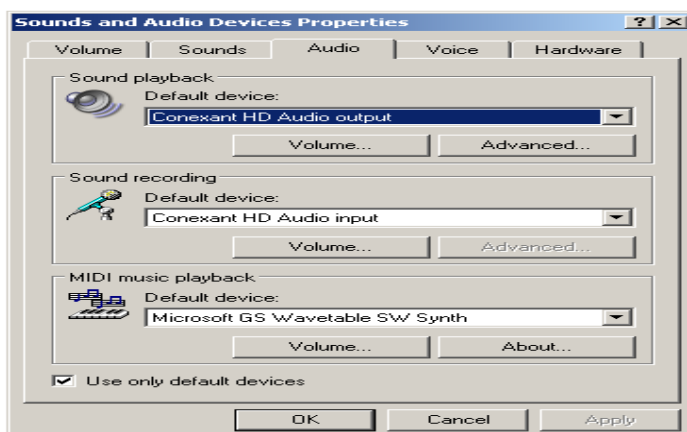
Sounds and Audio Devices Properties

?
X

Volume
Sounds
Audio
Voice
Hardware

Sound playback
Default device:
Conexant HD Audio output
Volume...
Advanced...

Sound recording
Default device:
Conexant HD Audio input
Volume...
Advanced...

MIDI music playback
Default device:
Microsoft GS Wavetable SW Synth
Volume...
About...

Use only default devices

OK
Cancel
Apply